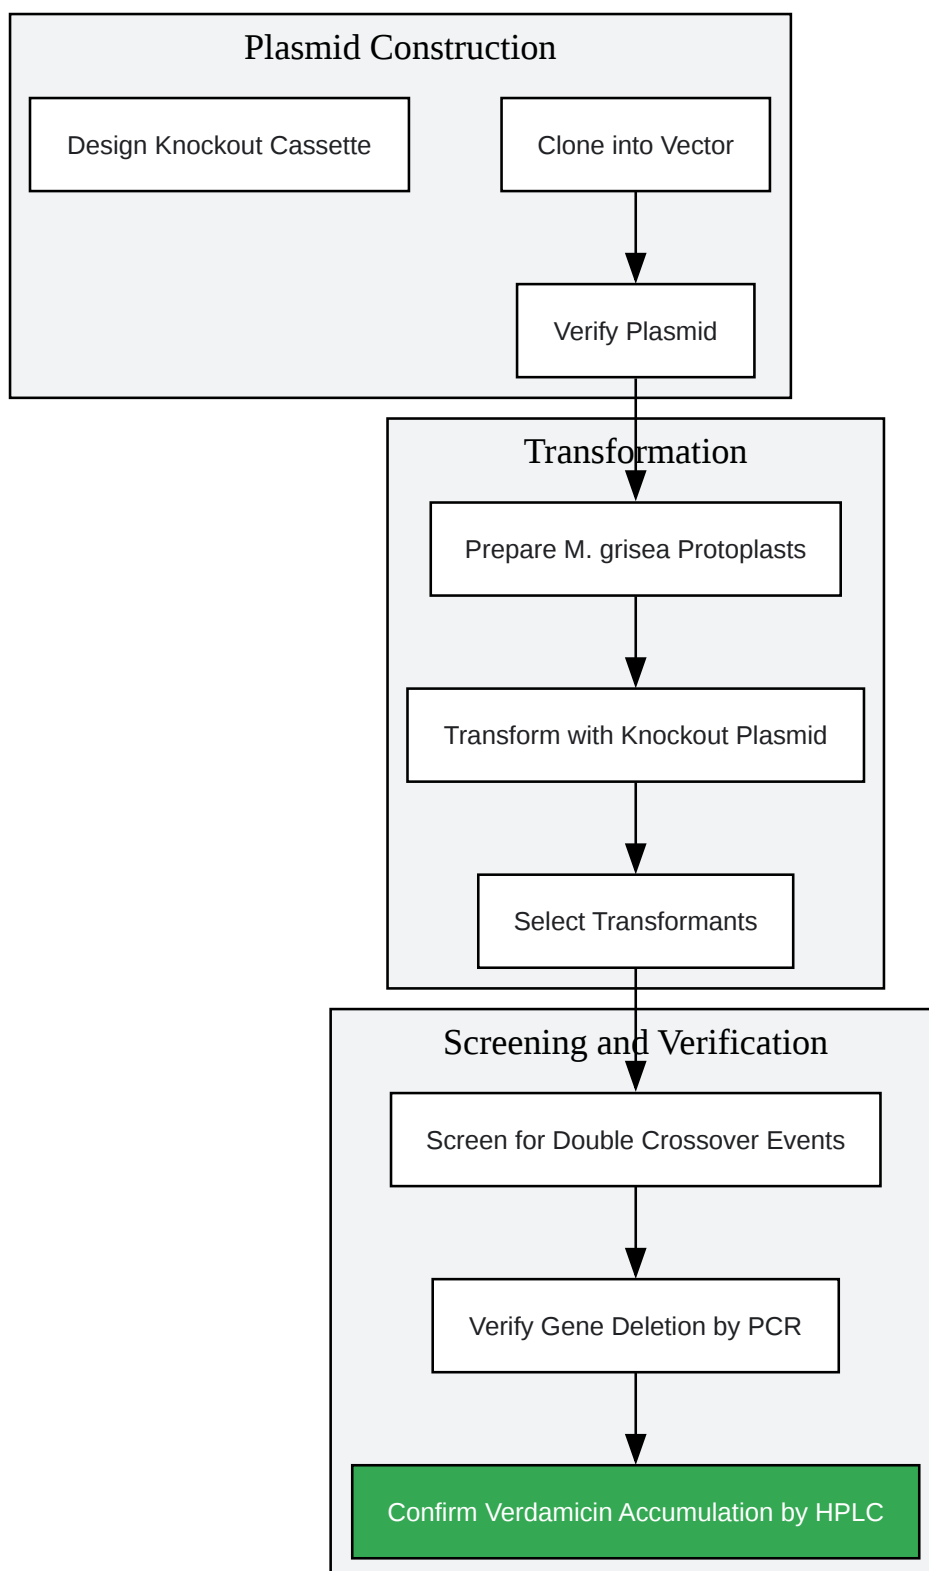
Plasmid Construction

Design Knockout Cassette

Clone into Vector

Verify Plasmid

Transformation

Prepare M. grisea Protoplasts

Transform with Knockout Plasmid

Select Transformants

Screening and Verification

Screen for Double Crossover Events

Verify Gene Deletion by PCR

Confirm Verdamicin Accumulation by HPLC